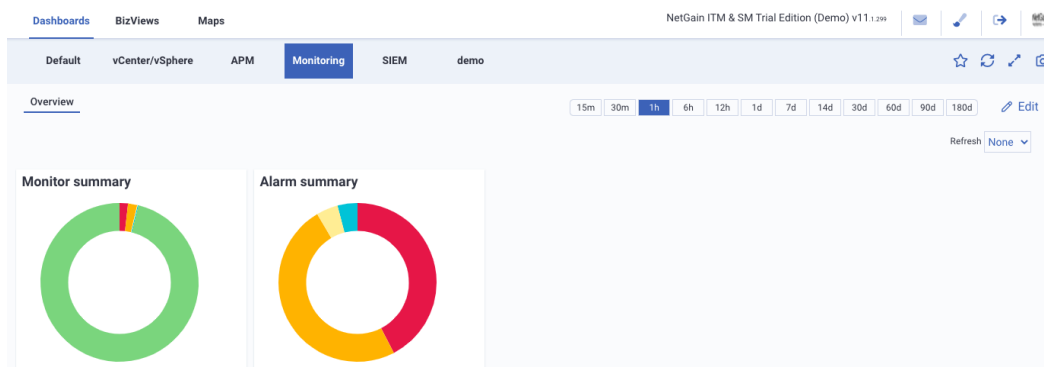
Dashboards BizViews Maps

NetGain ITM & SM Trial Edition (Demo) v11.1.299

Default vCenter/vSphere APM Monitoring SIEM demo

Overview

15m 30m 1h 6h 12h 1d 7d 14d 30d 60d 90d 180d

Edit

Refresh None

Monitor summary

Alarm summary